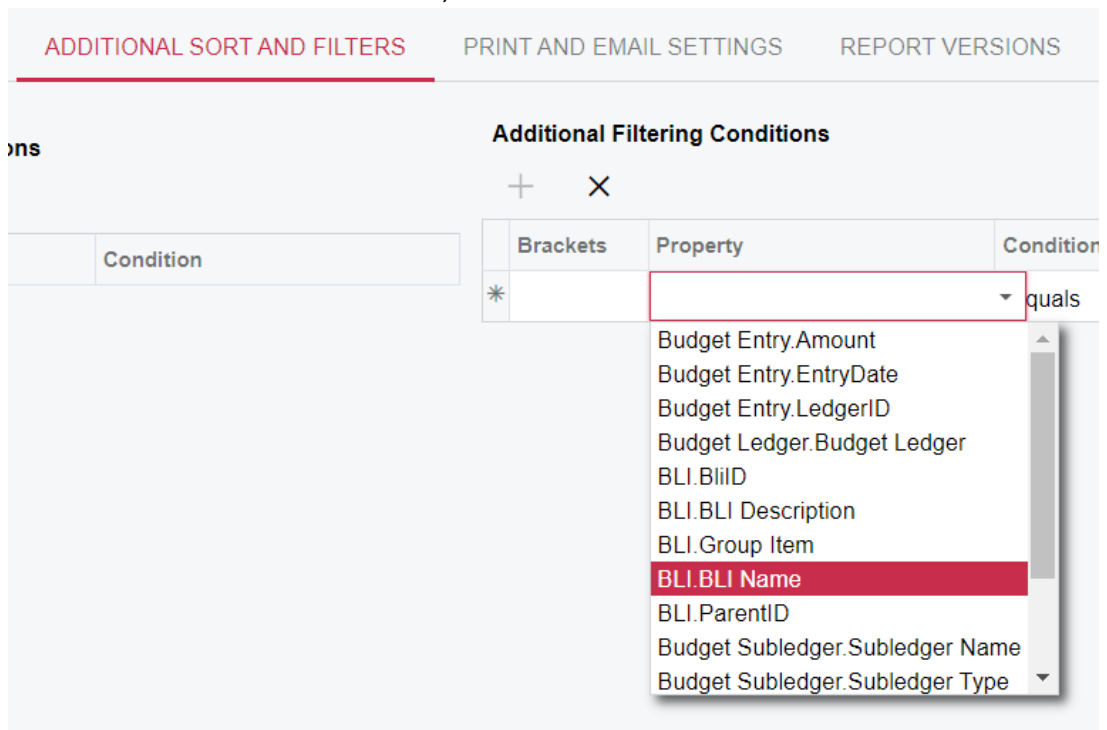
ADDITIONAL SORT AND FILTERS PRINT AND EMAIL SETTINGS REPORT VERSIONS

ons

Condition

Additional Filtering Conditions

+ ×

| | Brackets | Property | Condition |
|---|---|---|---|
| * | | | quals |

Budget Entry.Amount
Budget Entry.EntryDate
Budget Entry.LedgerID
Budget Ledger.Budget Ledger
BLI.BliID
BLI.BLI Description
BLI.Group Item
BLI.BLI Name
BLI.ParentID
Budget Subledger.Subledger Name
Budget Subledger.Subledger Type